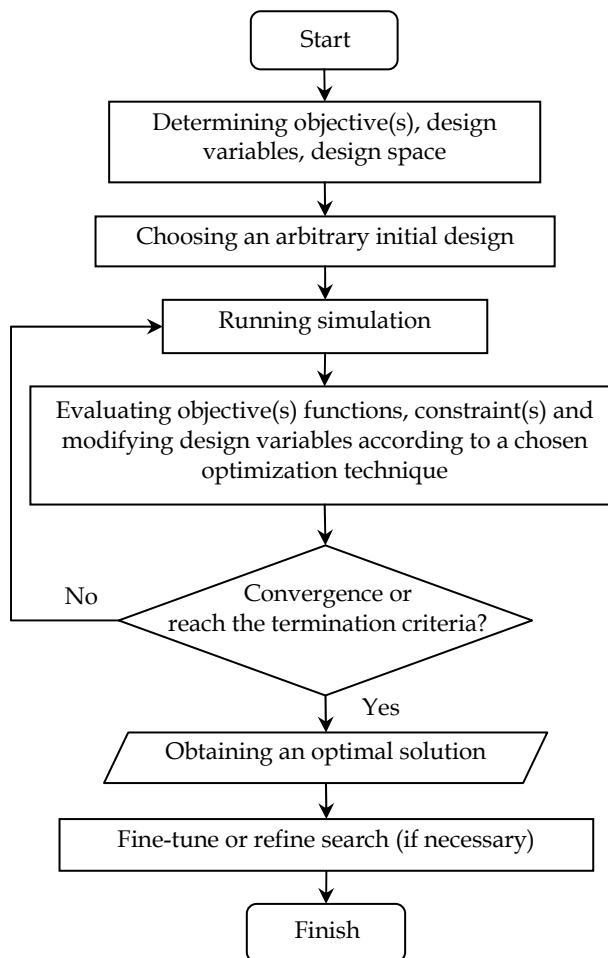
Start

Determining objective(s), design variables, design space

Choosing an arbitrary initial design

Running simulation

Evaluating objective(s) functions, constraint(s) and modifying design variables according to a chosen optimization technique

No

Convergence or reach the termination criteria?

Yes

Obtaining an optimal solution

Fine-tune or refine search (if necessary)

Finish